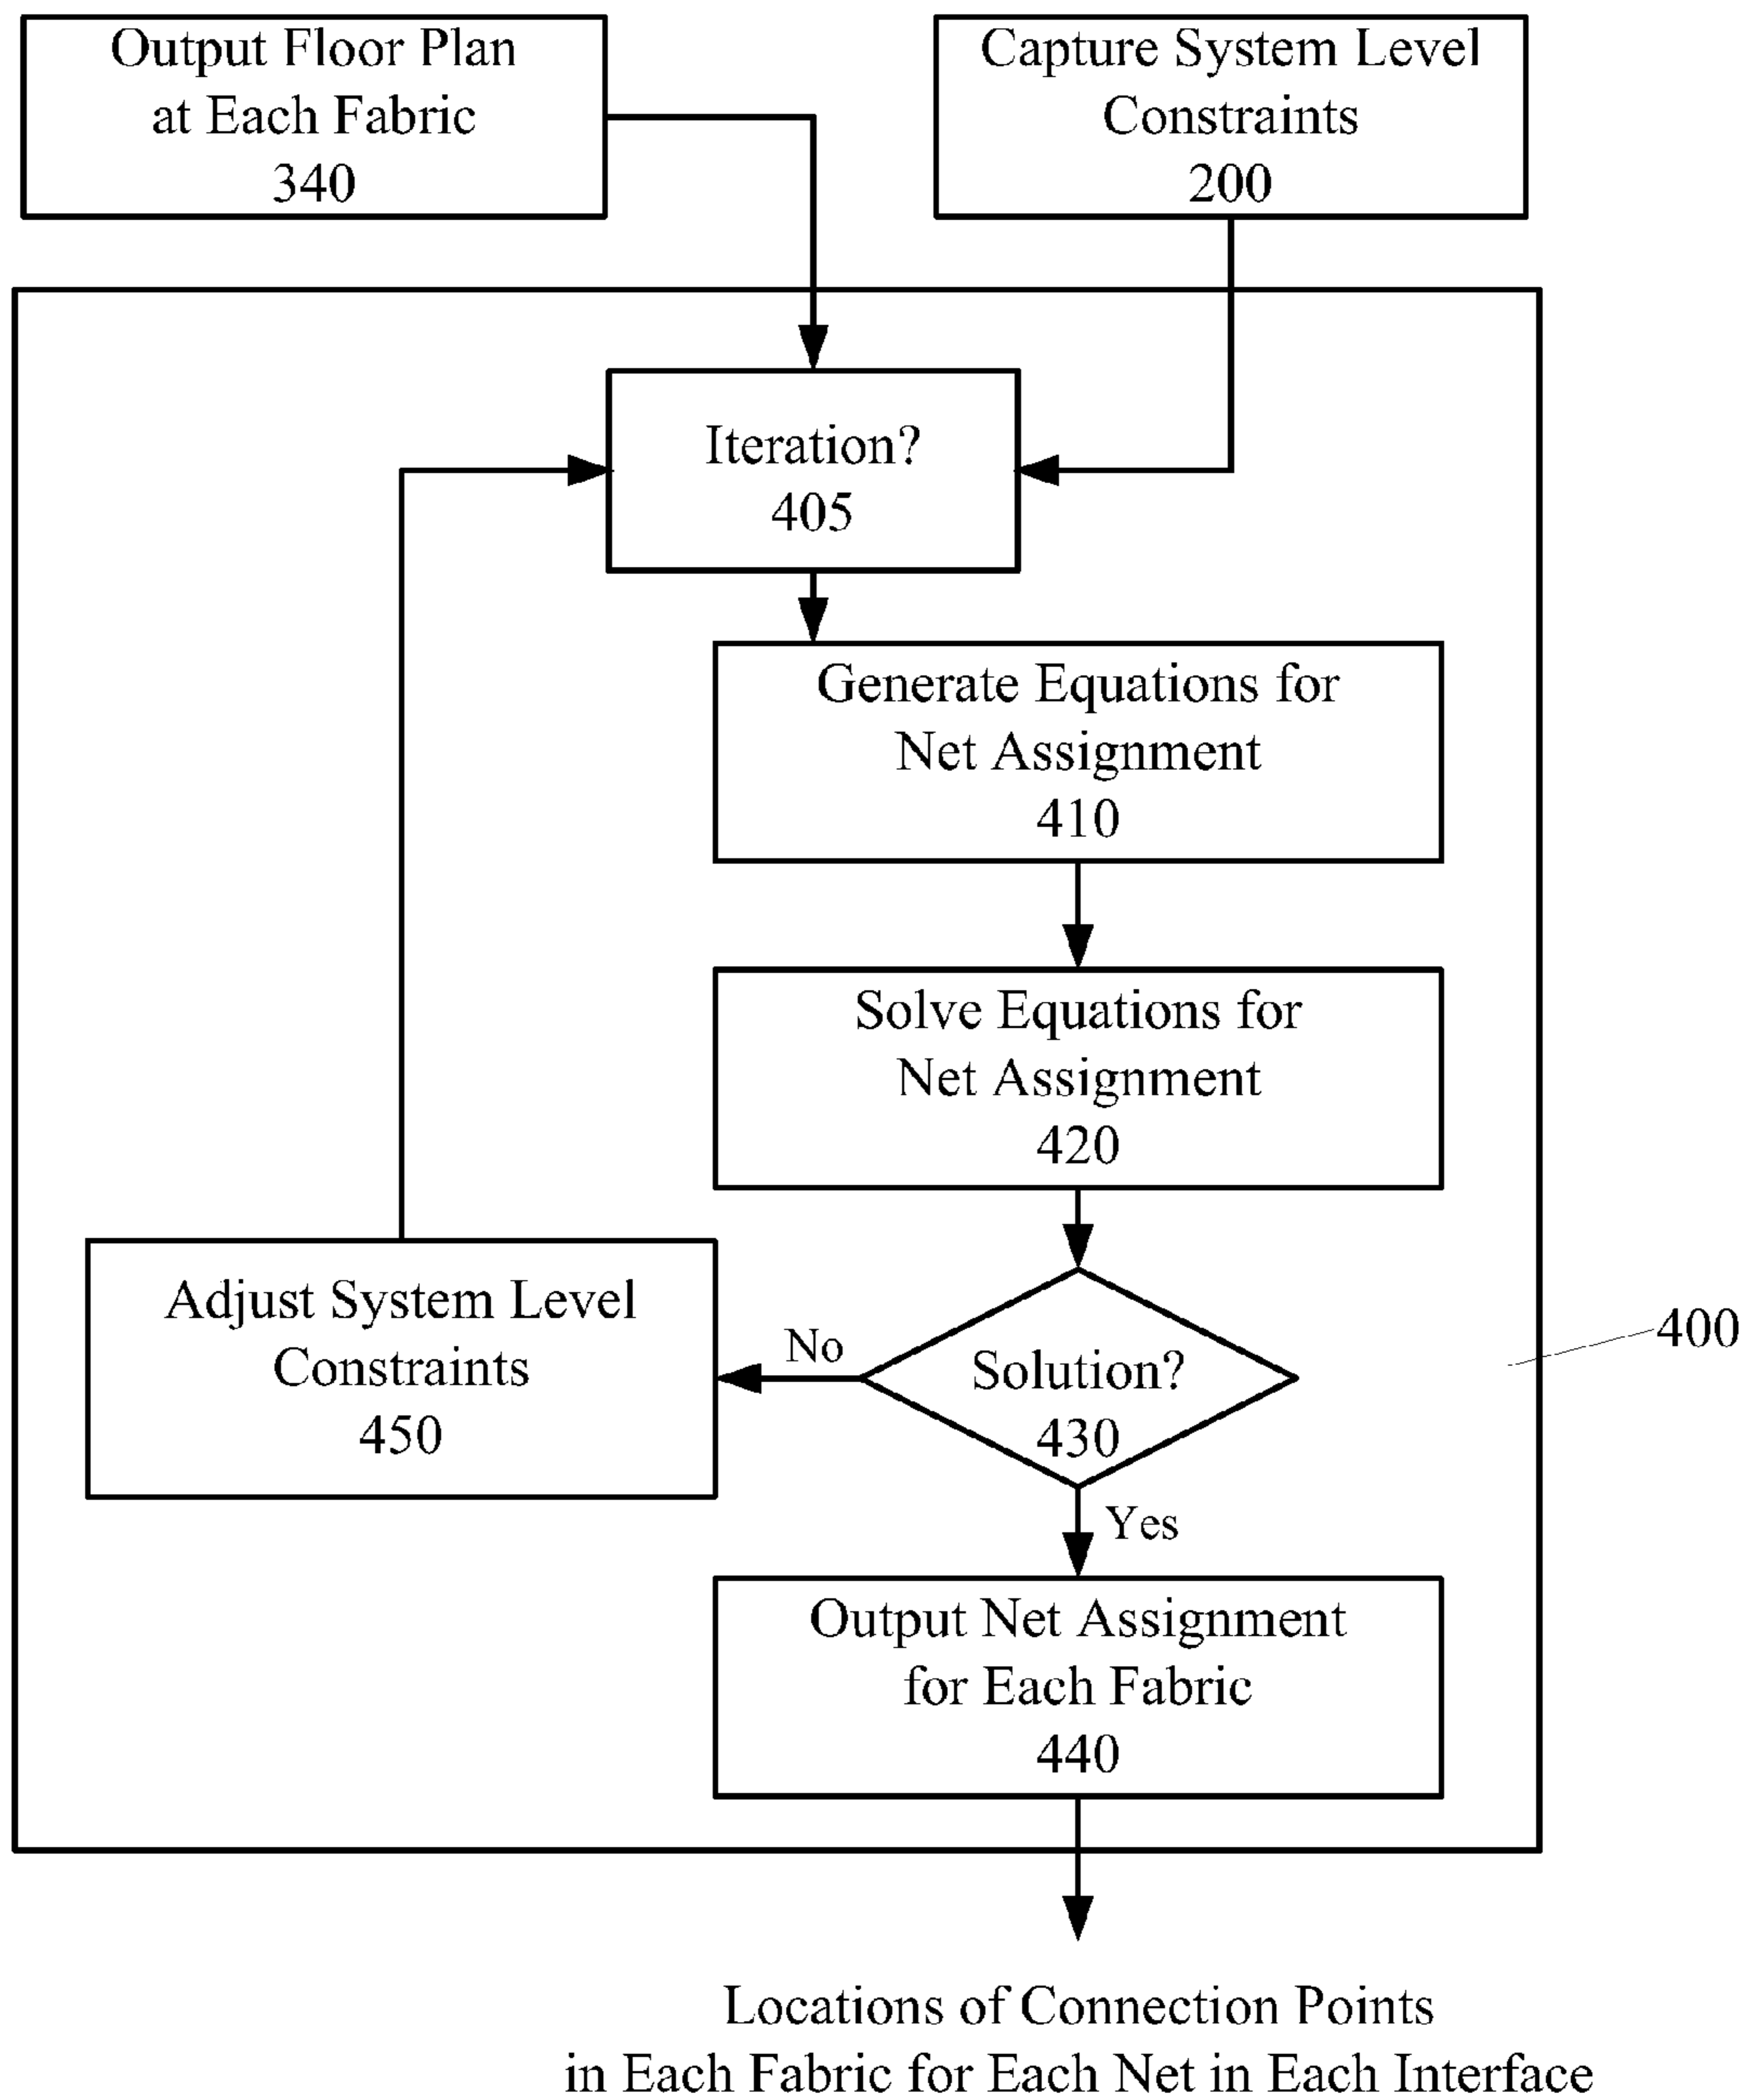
Output Floor Plan at Each Fabric 340

Capture System Level Constraints 200

Iteration? 405

Generate Equations for Net Assignment 410

Solve Equations for Net Assignment 420

Adjust System Level Constraints 450

No

Solution? 430

400

Yes

Output Net Assignment for Each Fabric 440

Locations of Connection Points in Each Fabric for Each Net in Each Interface